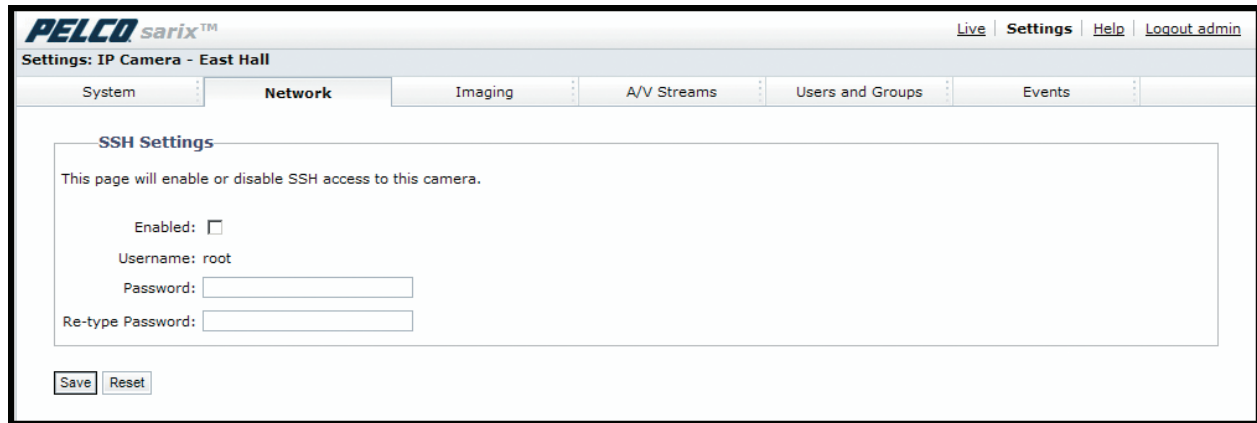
PELCO sarix™

Live | Settings | Help | Logout admin

Settings: IP Camera - East Hall

System | Network | Imaging | A/V Streams | Users and Groups | Events

SSH Settings

This page will enable or disable SSH access to this camera.

Enabled:

Username: root

Password:

Re-type Password:

Save Reset